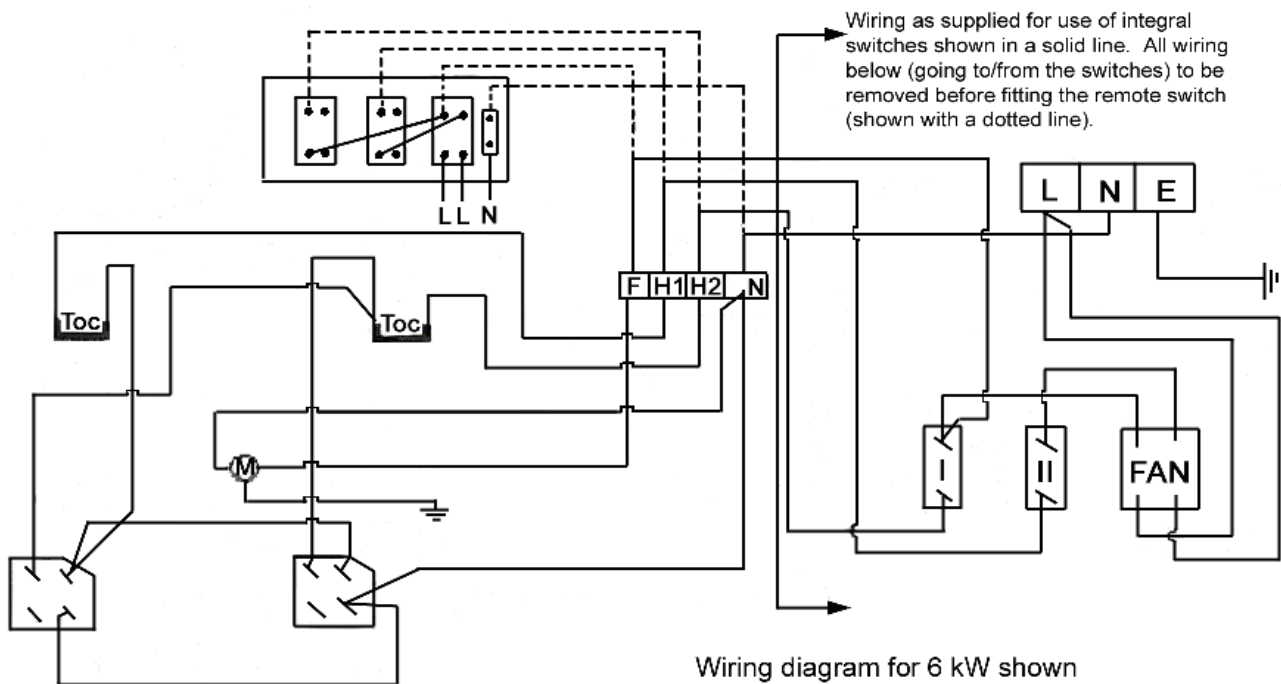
Wiring as supplied for use of integral switches shown in a solid line. All wiring below (going to/from the switches) to be removed before fitting the remote switch (shown with a dotted line).

L L N

L N E

Toc

Toc

F H1 H2 N

M

I

II

FAN

Wiring diagram for 6 kW shown